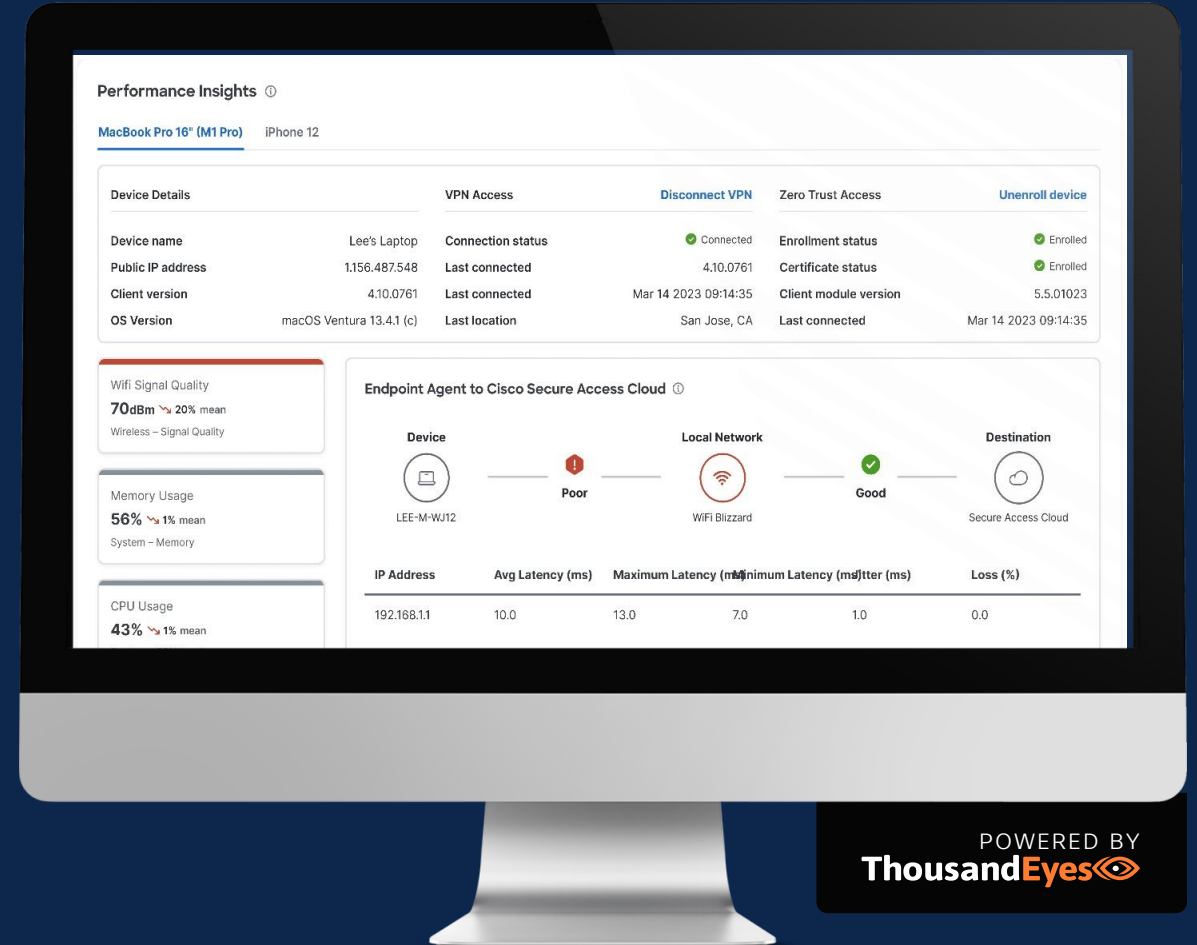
Performance Insights ⓘ

MacBook Pro 16" (M1 Pro) iPhone 12

| Device Details | |
|---|---|
| Device name | Lee's Laptop |
| Public IP address | 1.156.487.548 |
| Client version | 4.10.0761 |
| OS Version | macOS Ventura 13.4.1 (c) |

| VPN Access | Disconnect VPN |
|---|---|
| Connection status | Connected |
| Last connected | 4.10.0761 |
| Last connected | Mar 14 2023 09:14:35 |
| Last location | San Jose, CA |

| Zero Trust Access | Unenroll device |
|---|---|
| Enrollment status | Enrolled |
| Certificate status | Enrolled |
| Client module version | 5.5.01023 |
| Last connected | Mar 14 2023 09:14:35 |

Wifi Signal Quality
70dBm 20% mean
Wireless – Signal Quality

Memory Usage
56% 1% mean
System – Memory

CPU Usage
43% 1% mean

Endpoint Agent to Cisco Secure Access Cloud ⓘ

Device
LEE-M-WJ12
Poor
Local Network
WiFi Blizzard
Good
Destination
Secure Access Cloud

| IP Address | Avg Latency (ms) | Maximum Latency (ms) | Minimum Latency (ms) | Jitter (ms) | Loss (%) |
|---|---|---|---|---|---|
| 192.168.1.1 | 10.0 | 13.0 | 7.0 | 1.0 | 0.0 |

POWERED BY
ThousandEyes